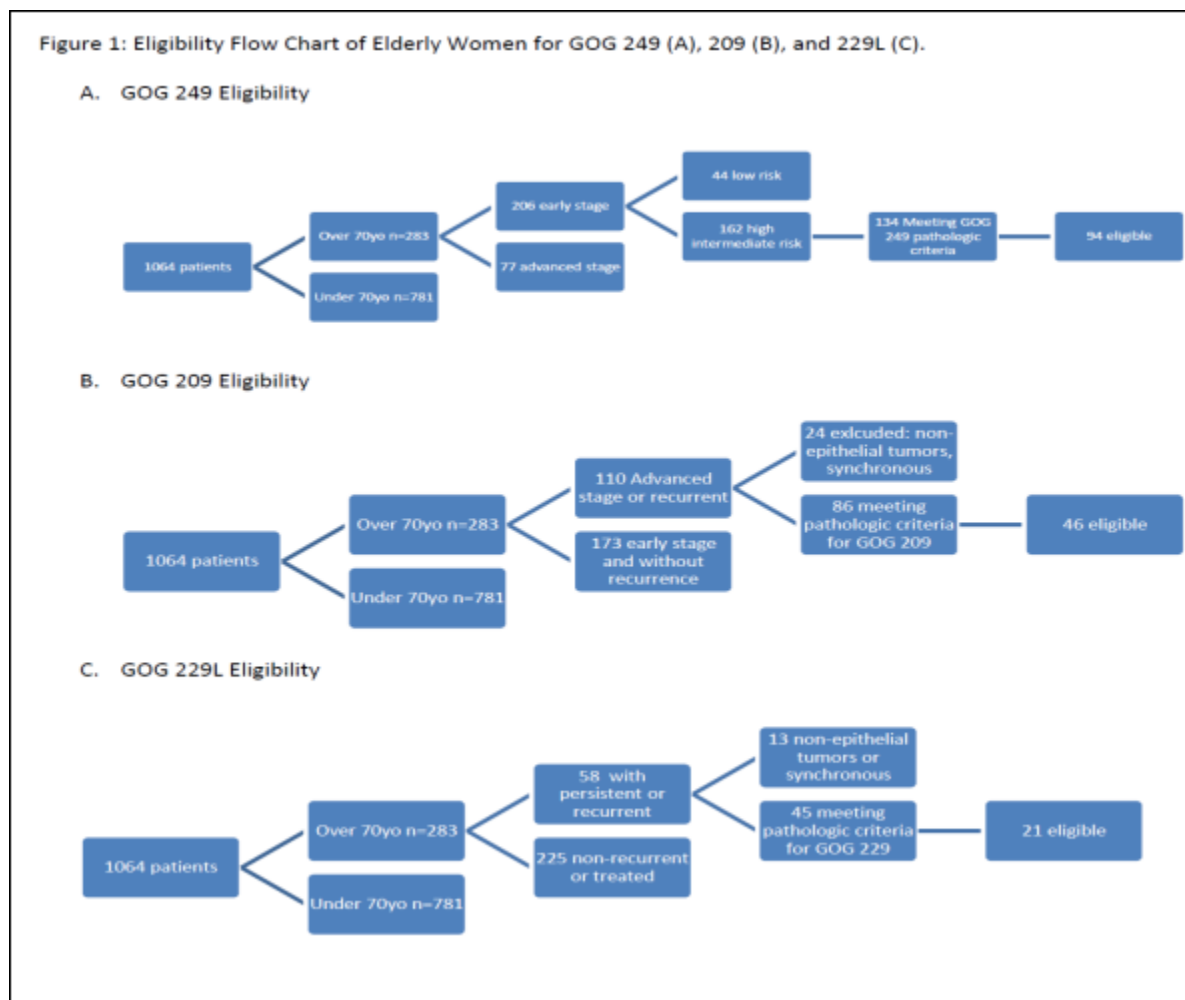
Figure 1: Eligibility Flow Chart of Elderly Women for GOG 249 (A), 209 (B), and 229L (C).

A. GOG 249 Eligibility

1064 patients

Over 70yo n=283

Under 70yo n=781

206 early stage

77 advanced stage

44 low risk

162 high intermediate risk

134 Meeting GOG 249 pathologic criteria

94 eligible

B. GOG 209 Eligibility

1064 patients

Over 70yo n=283

Under 70yo n=781

110 Advanced stage or recurrent

173 early stage and without recurrence

24 exlcuded: non-epithelial tumors, synchronous

86 meeting pathologic criteria for GOG 209

46 eligible

C. GOG 229L Eligibility

1064 patients

Over 70yo n=283

Under 70yo n=781

58 with persistent or recurrent

225 non-recurrent or treated

13 non-epithelial tumors or synchronous

45 meeting pathologic criteria for GOG 229

21 eligible